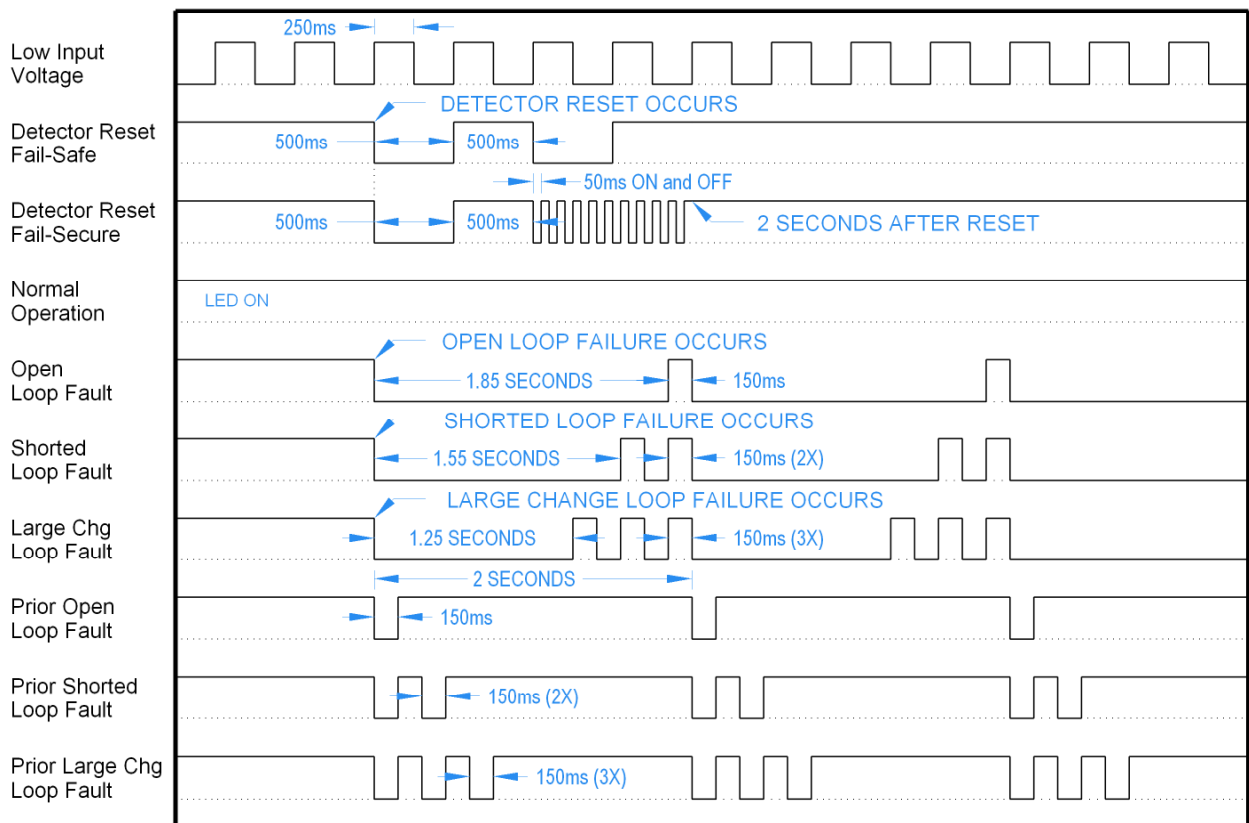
250ms

Low Input Voltage

DETECTOR RESET OCCURS

Detector Reset Fail-Safe

500ms

500ms

50ms ON and OFF

Detector Reset Fail-Secure

500ms

500ms

2 SECONDS AFTER RESET

Normal Operation

LED ON

OPEN LOOP FAILURE OCCURS

Open Loop Fault

1.85 SECONDS

150ms

SHORTED LOOP FAILURE OCCURS

Shorted Loop Fault

1.55 SECONDS

150ms (2X)

LARGE CHANGE LOOP FAILURE OCCURS

Large Chg Loop Fault

1.25 SECONDS

150ms (3X)

2 SECONDS

Prior Open Loop Fault

150ms

Prior Shorted Loop Fault

150ms (2X)

Prior Large Chg Loop Fault

150ms (3X)